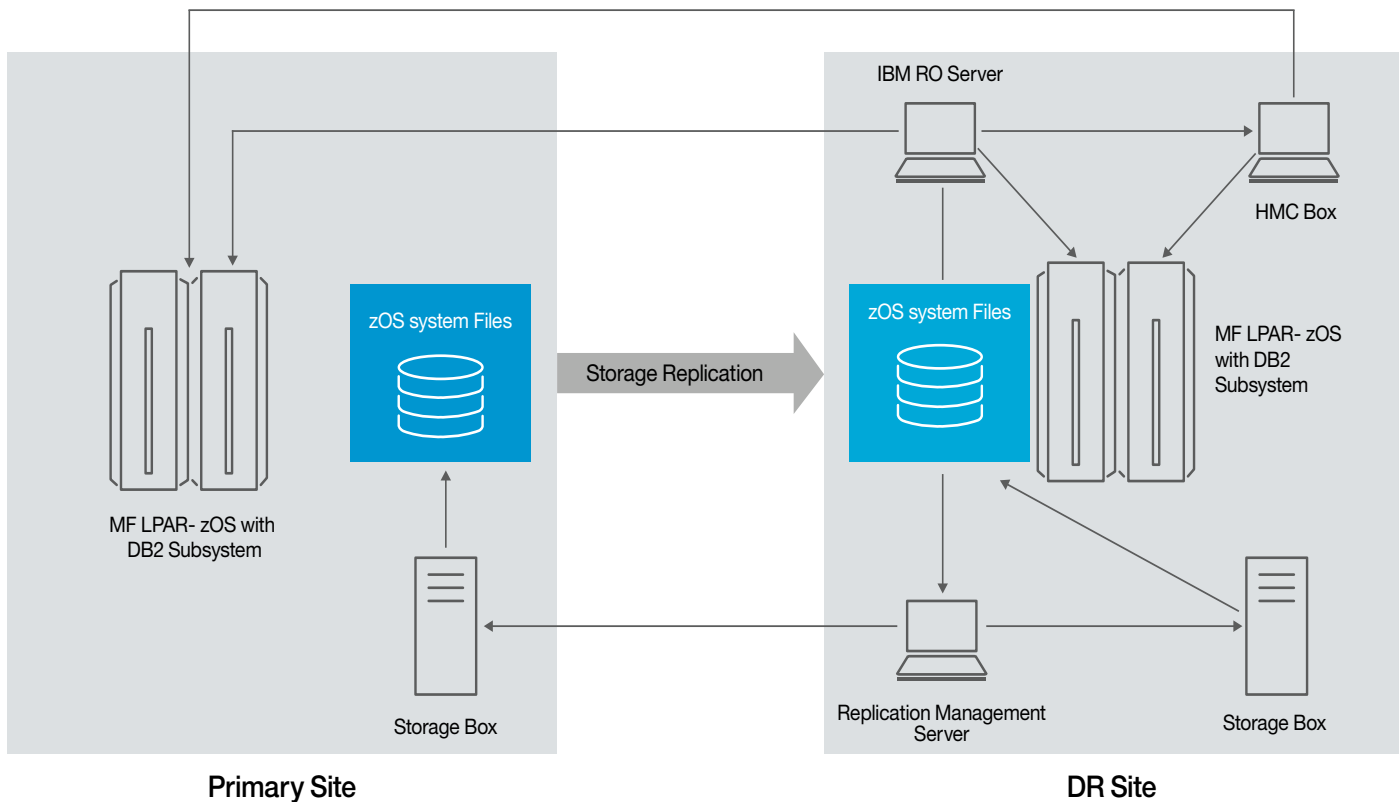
IBM RO Server

HMC Box

zOS system Files

Storage Replication

zOS system Files

MF LPAR- zOS with DB2 Subsystem

MF LPAR- zOS with DB2 Subsystem

Storage Box

Replication Management Server

Storage Box

Primary Site

DR Site